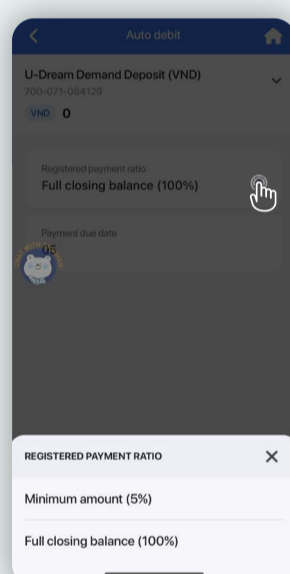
Auto debit

U-Dream Demand Deposit (VND)
700-071-084129
VND 0

Registered payment ratio
Full closing balance (100%)

Payment due date
05

REGISTERED PAYMENT RATIO

Minimum amount (5%)

Full closing balance (100%)